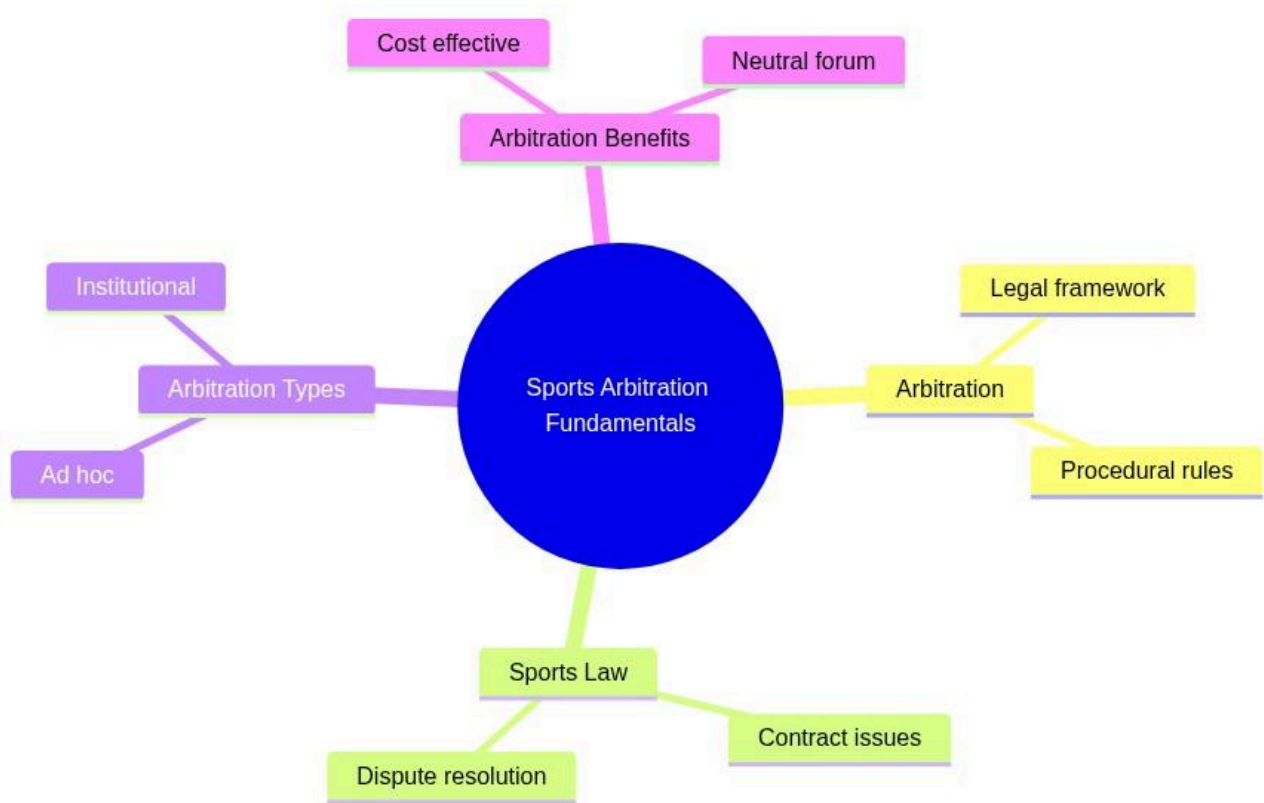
Cost effective

Neutral forum

Arbitration Benefits

Institutional

Arbitration Types

Ad hoc

Sports Arbitration Fundamentals

Legal framework

Arbitration

Procedural rules

Sports Law

Contract issues

Dispute resolution